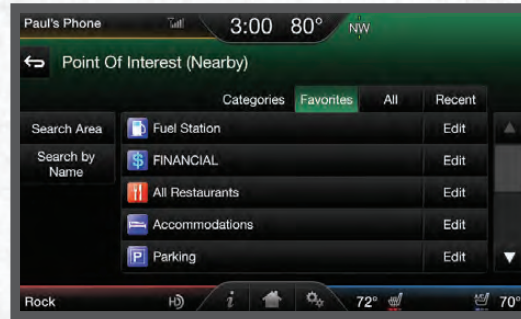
Paul's Phone 3:00 80° NW

Point Of Interest (Nearby)

Categories Favorites All Recent

Search Area

Search by Name

Fuel Station Edit

FINANCIAL Edit

All Restaurants Edit

Accommodations Edit

P Parking Edit

Rock HD i 72° 70°